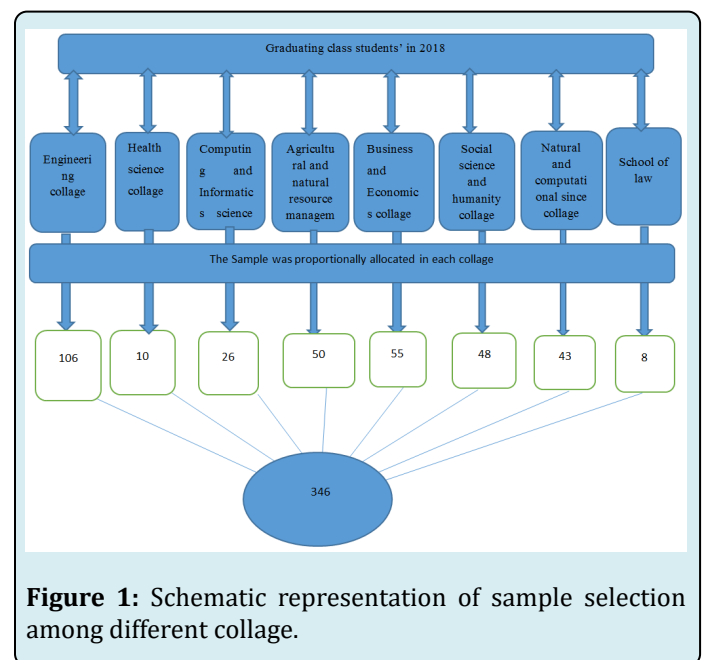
Graduating class students' in 2018

Engineering collage

Health science collage

Computing and Informatics science

Agricultural and natural resource managem

Business and Economics collage

Social science and humanity collage

Natural and computational since collage

School of law

The Sample was proportionally allocated in each collage

106

10

26

50

55

48

43

8

346

**Figure 1:** Schematic representation of sample selection among different collage.